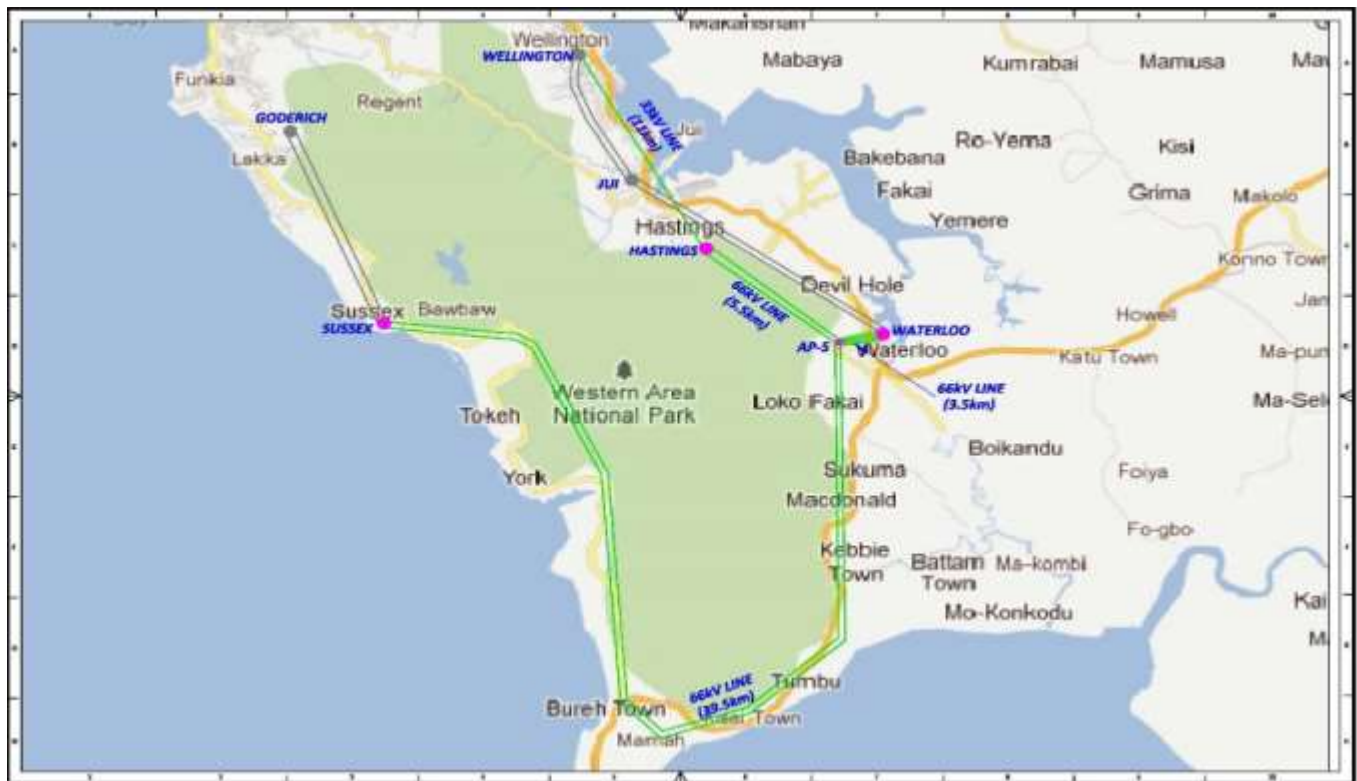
Makahshan
Wellington
WELLINGTON
Mabaya
Kumrabai
Mamusa
Ma
Funkia
Regent
GODERICH
33kV LINE (11km)
Jui
Ro-Yema
Kisi
Lakka
JUI
Bakebana
Fakai
Grima
Makolo
Yemere
Hastings
HASTINGS
Konno Town
Devil Hole
Jan
Sussex
SUSSEX
Bawbaw
66kV LINE (5.5km)
WATERLOO
Howell
AP-5
Waterloo
Katu Town
Ma-pun
66kV LINE (3.5km)
Western Area National Park
Ma-Sel
Tokeh
Loko Fakai
Boikandu
Sukuma
Foiya
York
Macdonald
Fo-gbo
Kebbie Town
Battam Town
Ma-kombi
Mo-Konkodu
Kai
M
66kV LINE (39.5km)
Tumbu
Bureh Town
Mamah
Town